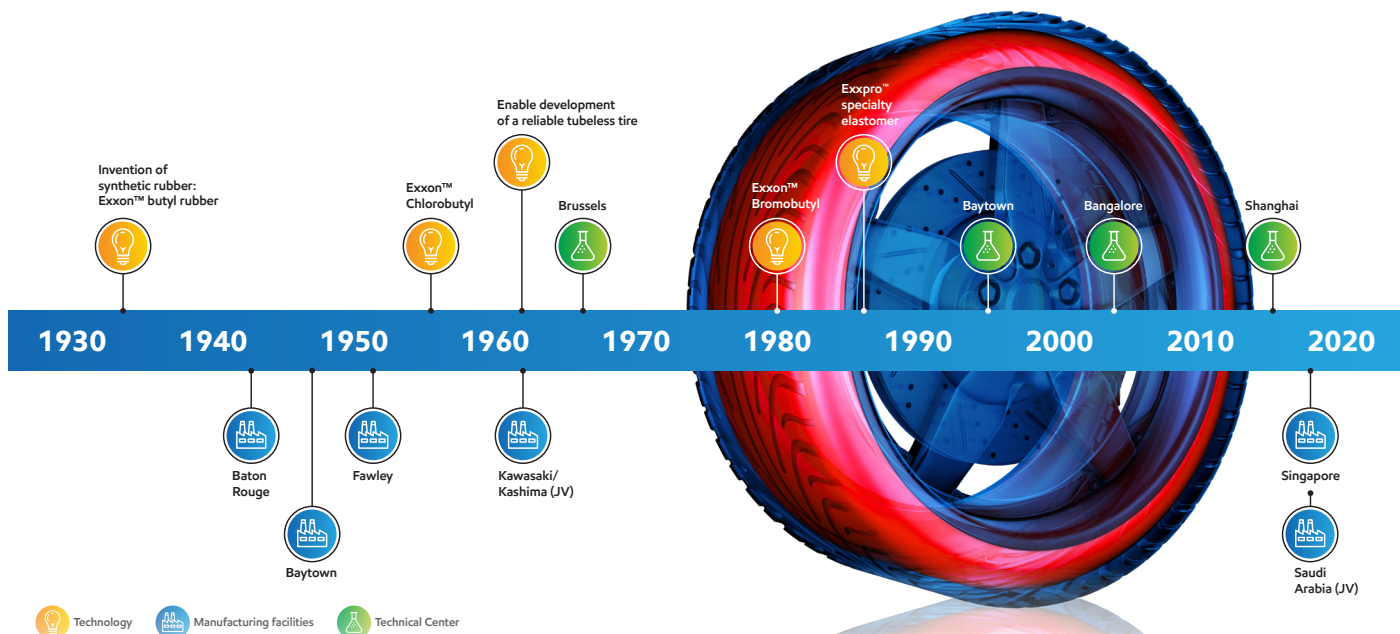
Invention of synthetic rubber: Exxon™ butyl rubber

Exxon™ Chlorobutyl

Enable development of a reliable tubeless tire

Brussels

Exxon™ Bromobutyl

Exxpro™ specialty elastomer

Baytown

Bangalore

Shanghai

1930 1940 1950 1960 1970 1980 1990 2000 2010 2020

Baton Rouge

Baytown

Fawley

Kawasaki/ Kashima (JV)

Singapore

Saudi Arabia (JV)

Technology Manufacturing facilities Technical Center